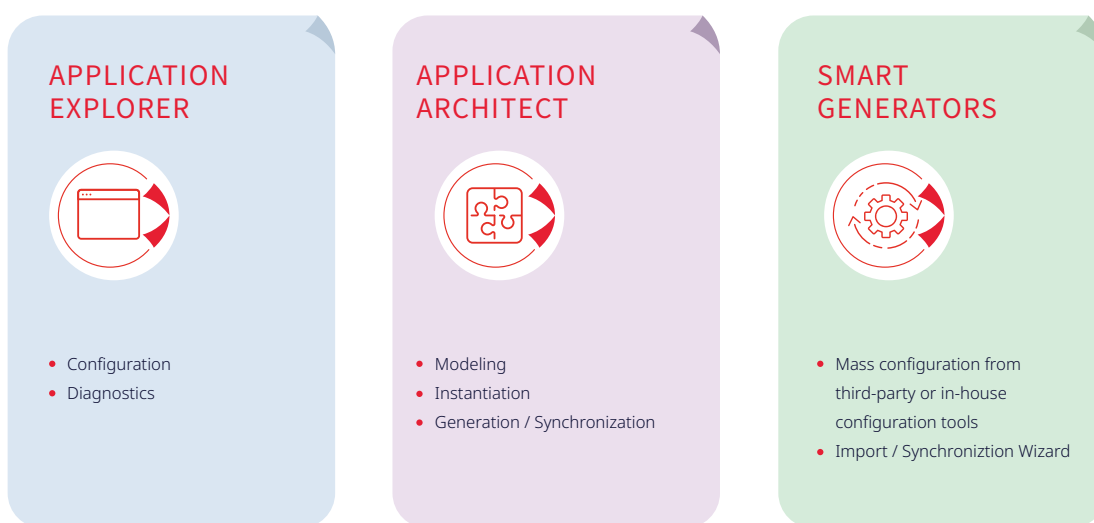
APPLICATION EXPLORER

- Configuration
- Diagnostics

APPLICATION ARCHITECT

- Modeling
- Instantiation
- Generation / Synchronization

SMART GENERATORS

- Mass configuration from third-party or in-house configuration tools
- Import / Synchroniztion Wizard